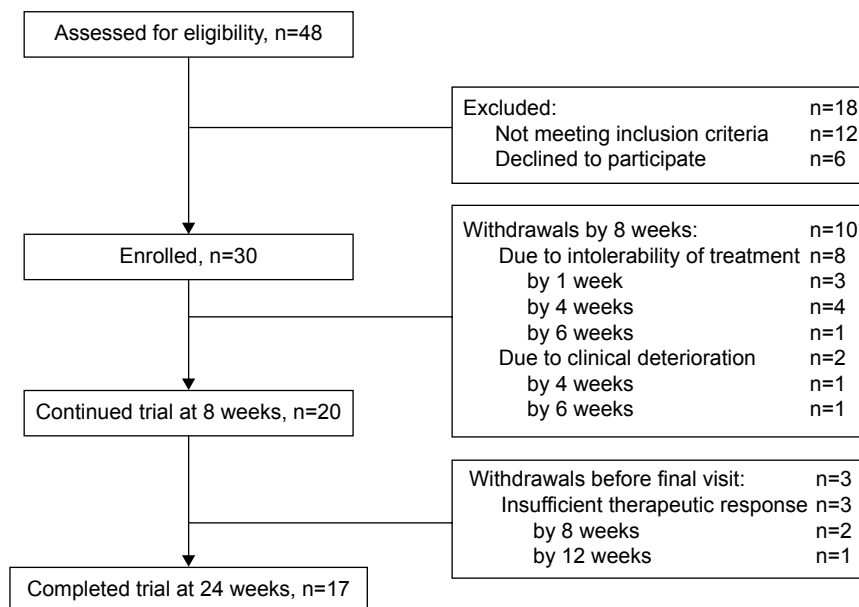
Assessed for eligibility, n=48

Excluded: n=18
Not meeting inclusion criteria n=12
Declined to participate n=6

Enrolled, n=30

Withdrawals by 8 weeks: n=10
Due to intolerability of treatment n=8
by 1 week n=3
by 4 weeks n=4
by 6 weeks n=1
Due to clinical deterioration n=2
by 4 weeks n=1
by 6 weeks n=1

Continued trial at 8 weeks, n=20

Withdrawals before final visit: n=3
Insufficient therapeutic response n=3
by 8 weeks n=2
by 12 weeks n=1

Completed trial at 24 weeks, n=17